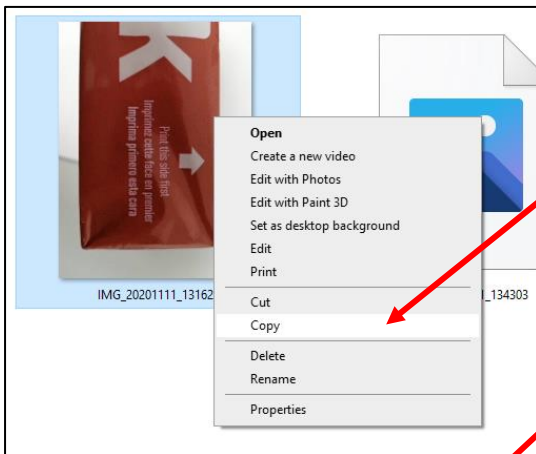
Print this side first
Imprimer cette face en premier
Imprima primero esta cara

IMG_20201111_13162

_134303

Open
Create a new video
Edit with Photos
Edit with Paint 3D
Set as desktop background
Edit
Print
Cut
Copy
Delete
Rename
Properties